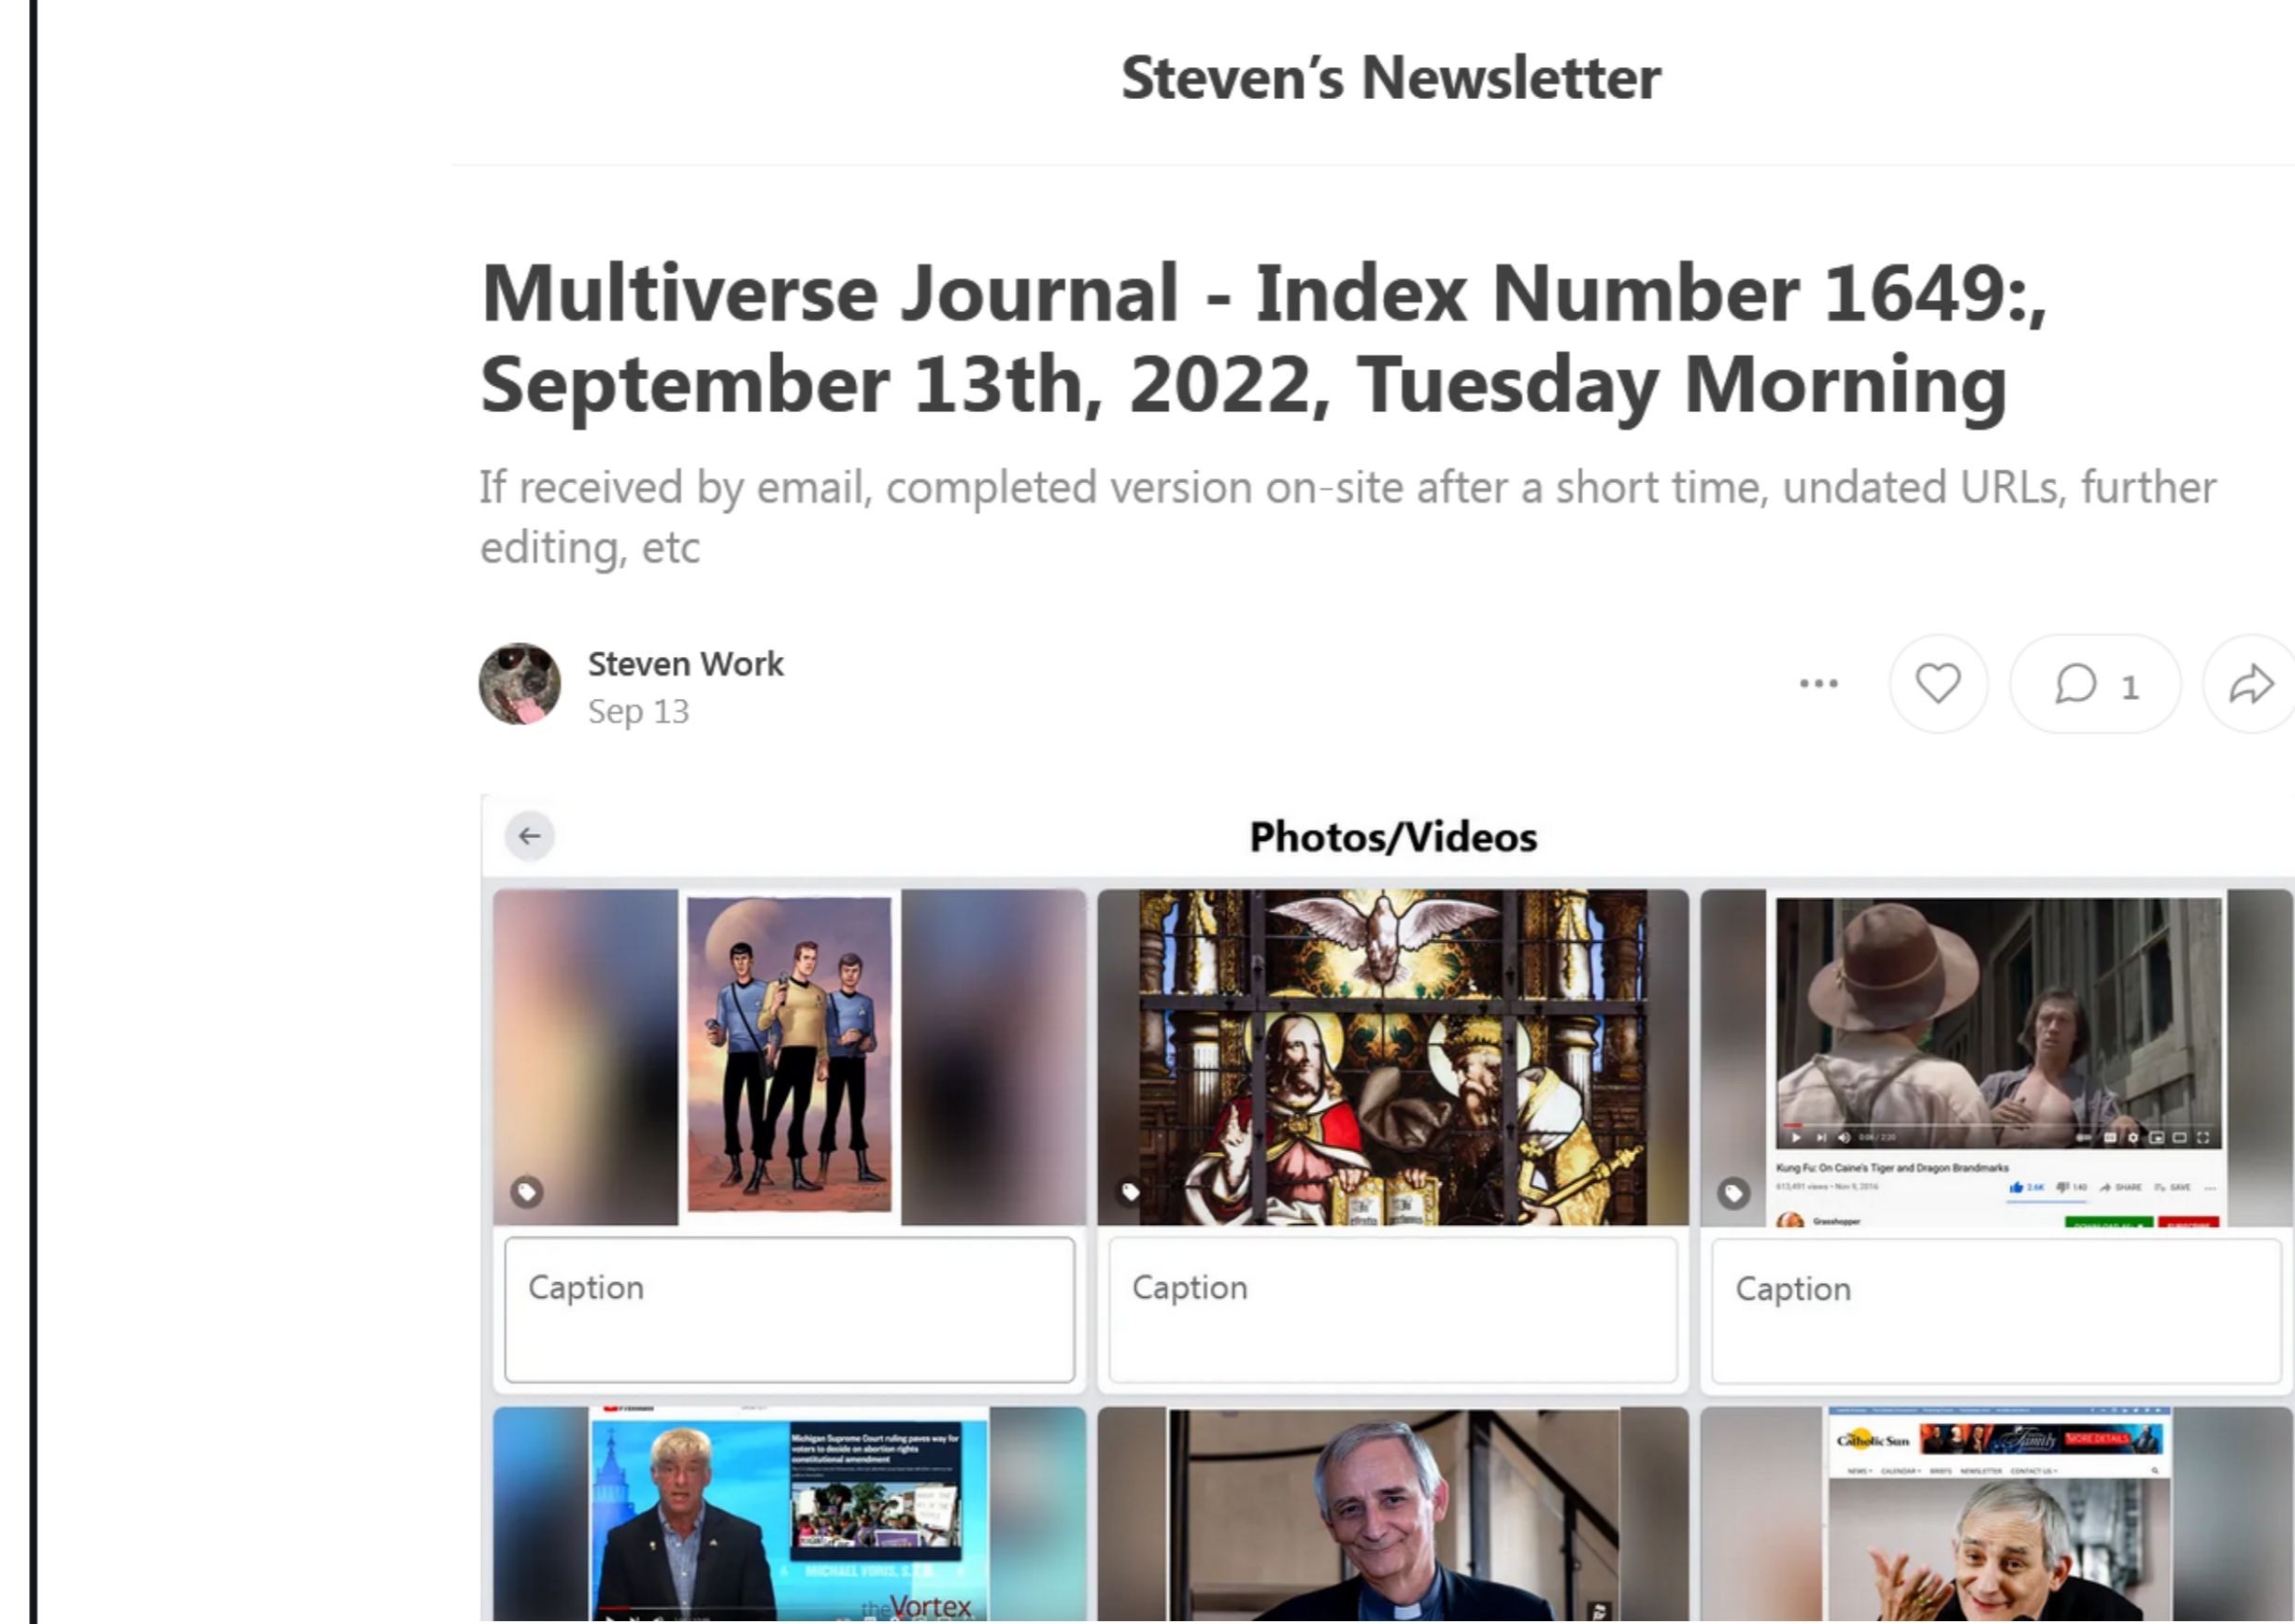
Steven's Newsletter

Multiverse Journal - Index Number 1649:, September 13th, 2022, Tuesday Morning

If received by email, completed version on-site after a short time, undated URLs, further editing, etc

Steven Work
Sep 13

1

Photos/Videos

Kung Fu: On Caine's Tiger and Dragon Brandmarks

Caption

Caption

Caption

Michigan Supreme Court ruling paves way for voters to decide on abortion rights constitutional amendment

MICHAEL VORIS, S.T.B.

theVortex

Catholic Sun

MORE DETAILS